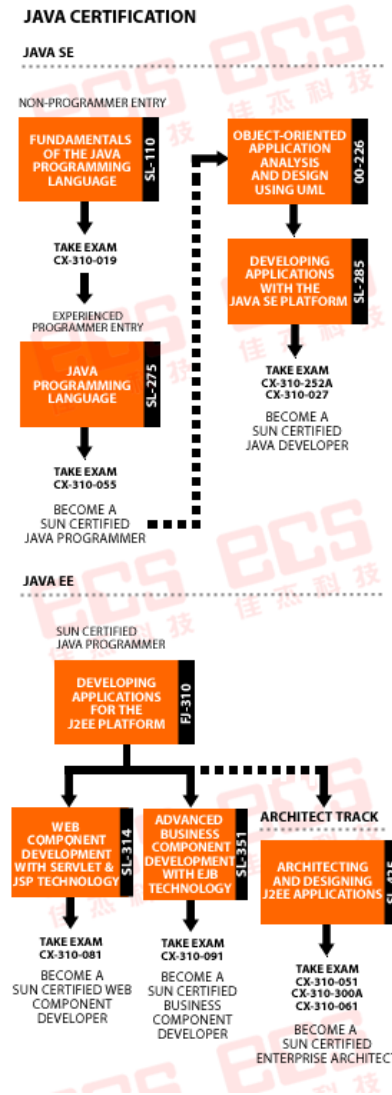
JAVA CERTIFICATION

JAVA SE

NON-PROGRAMMER ENTRY

FUNDAMENTALS OF THE JAVA PROGRAMMING LANGUAGE SL-110

TAKE EXAM CX-310-019

EXPERIENCED PROGRAMMER ENTRY

JAVA PROGRAMMING LANGUAGE SL-275

TAKE EXAM CX-310-055

BECOME A SUN CERTIFIED JAVA PROGRAMMER

OBJECT-ORIENTED APPLICATION ANALYSIS AND DESIGN USING UML OO-226

DEVELOPING APPLICATIONS WITH THE JAVA SE PLATFORM SL-285

TAKE EXAM CX-310-252A CX-310-027

BECOME A SUN CERTIFIED JAVA DEVELOPER

JAVA EE

SUN CERTIFIED JAVA PROGRAMMER

DEVELOPING APPLICATIONS FOR THE J2EE PLATFORM FJ-310

ARCHITECT TRACK

WEB COMPONENT DEVELOPMENT WITH SERVLET & JSP TECHNOLOGY SL-314

TAKE EXAM CX-310-081

BECOME A SUN CERTIFIED WEB COMPONENT DEVELOPER

ADVANCED BUSINESS COMPONENT DEVELOPMENT WITH EJB TECHNOLOGY SL-351

TAKE EXAM CX-310-091

BECOME A SUN CERTIFIED BUSINESS COMPONENT DEVELOPER

ARCHITECTING AND DESIGNING J2EE APPLICATIONS SL-425

TAKE EXAM CX-310-051 CX-310-300A CX-310-061

BECOME A SUN CERTIFIED ENTERPRISE ARCHITECT

ECS 佳烝科技